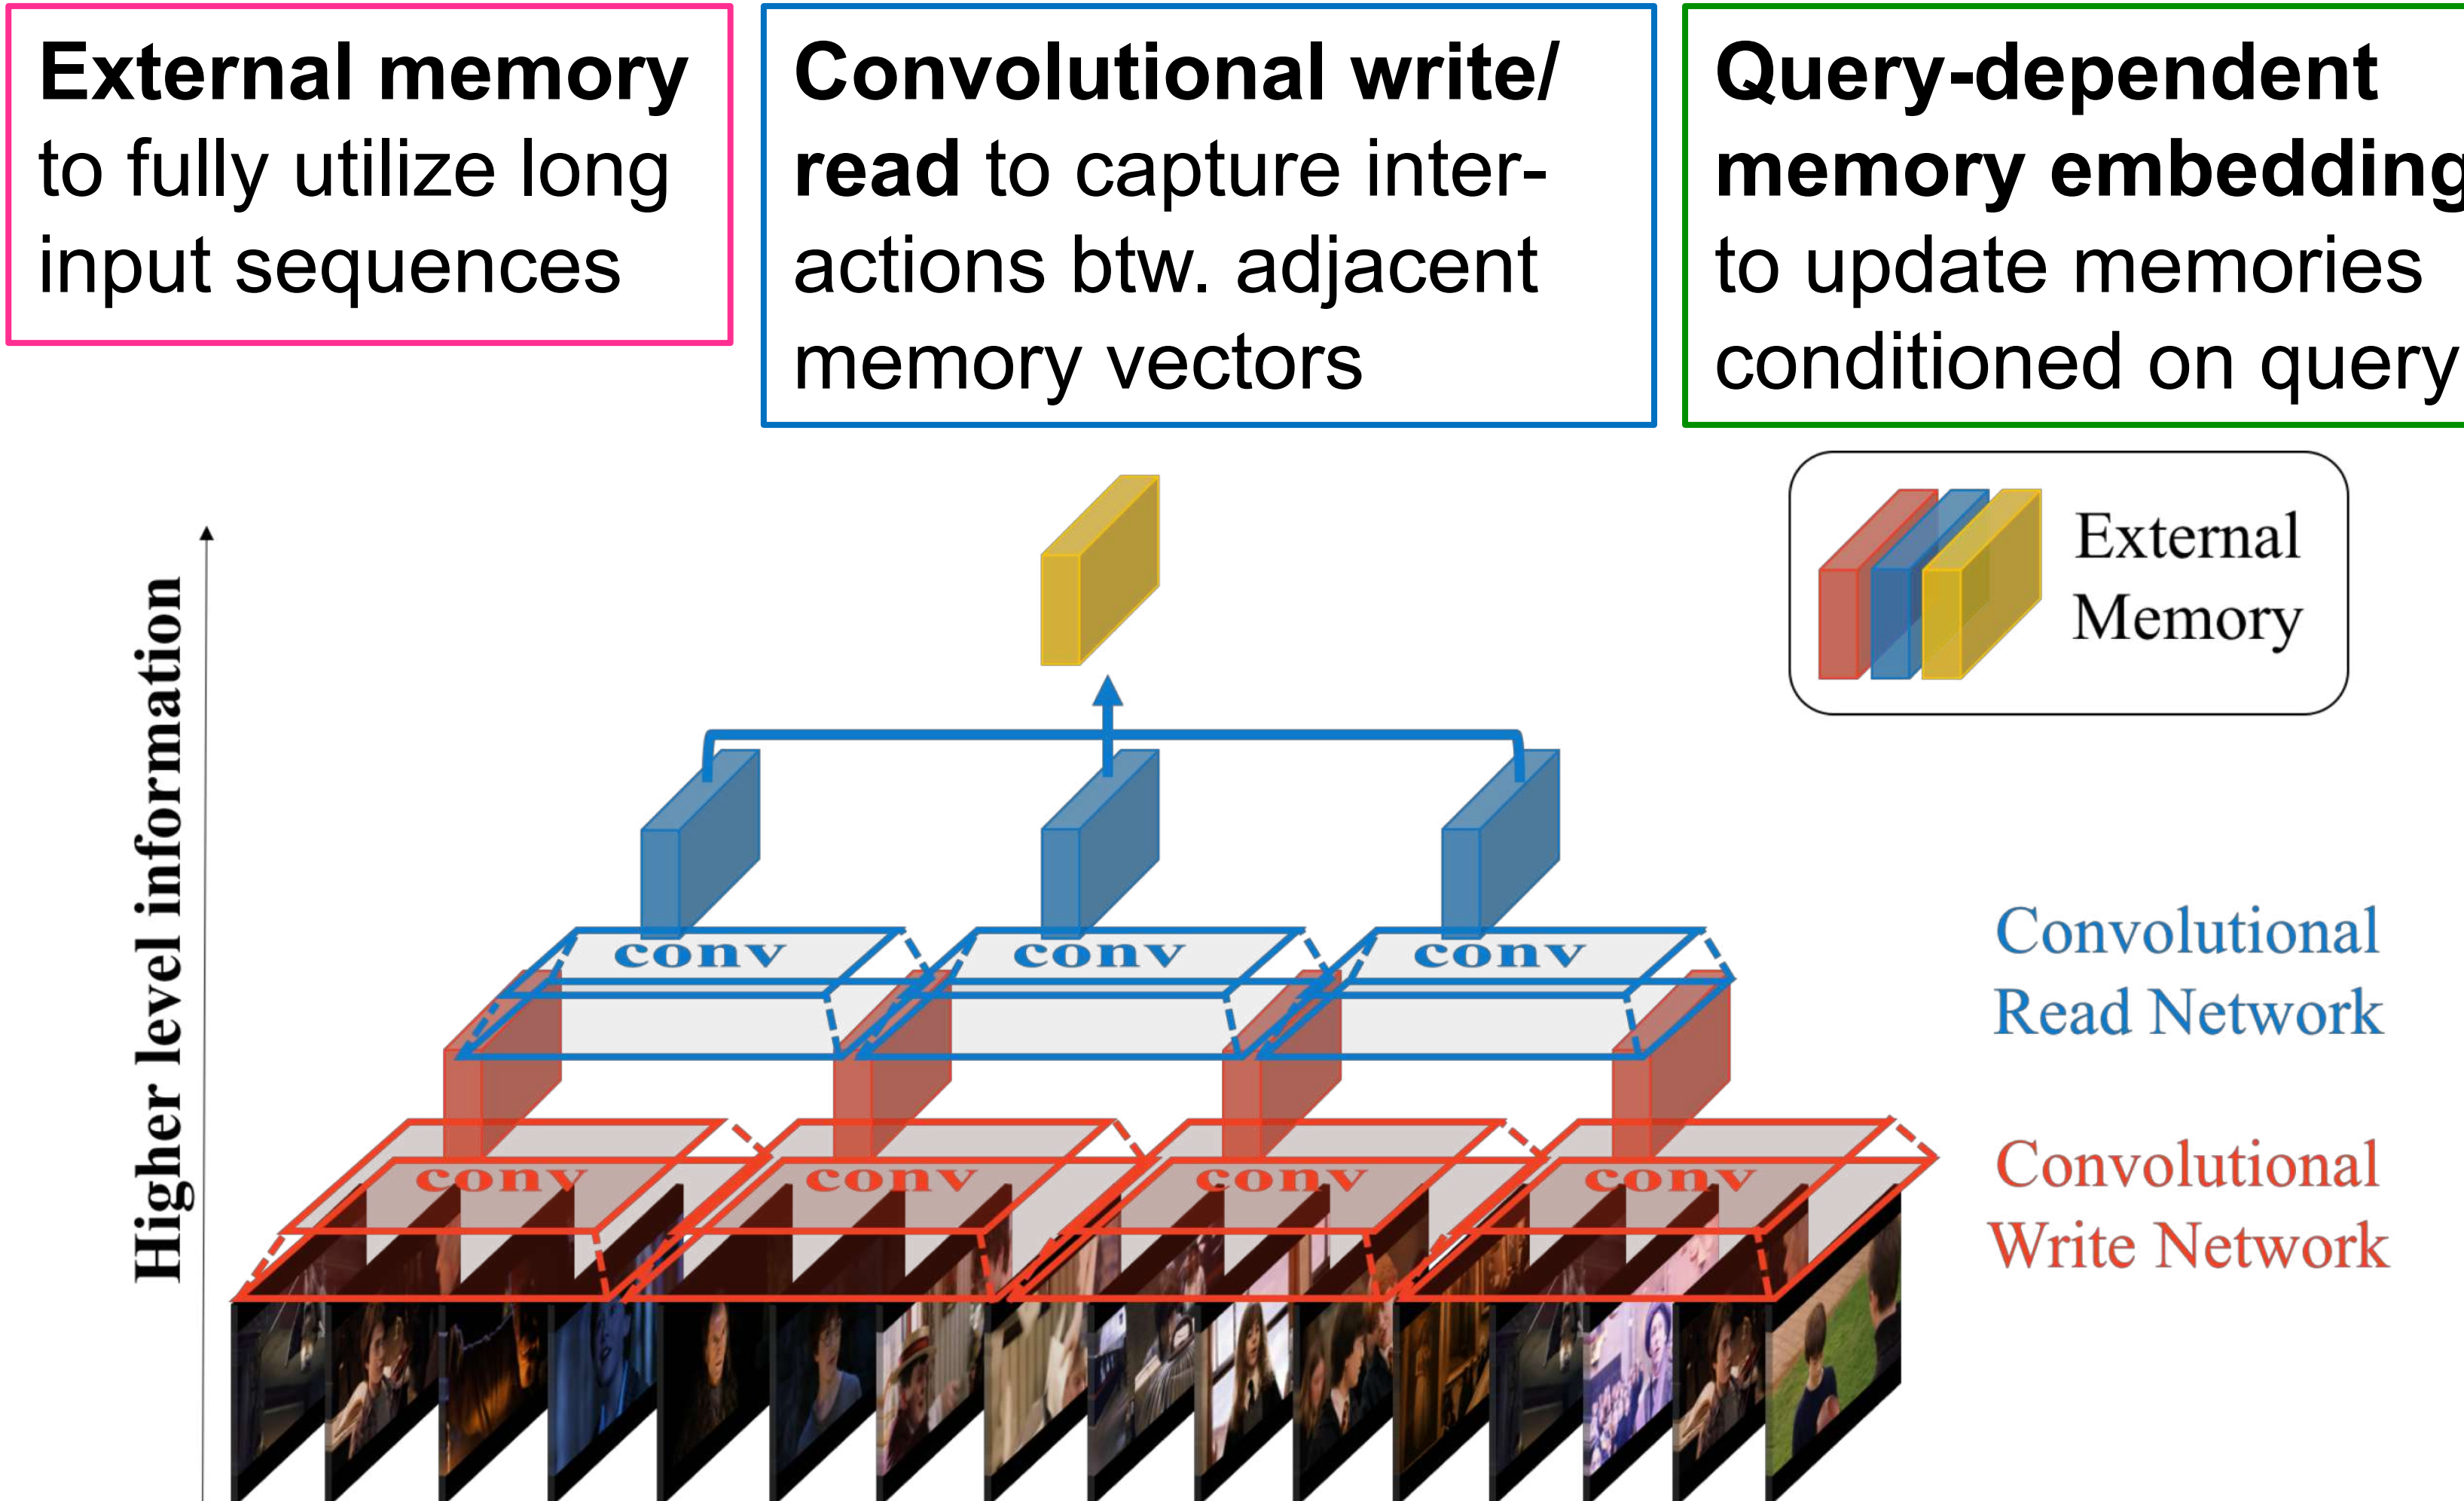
**External memory** to fully utilize long input sequences

**Convolutional write/ read** to capture interactions btw. adjacent memory vectors

**Query-dependent memory embedding** to update memories conditioned on query

External Memory

Higher level information

conv conv conv

Convolutional Read Network

conv conv conv conv

Convolutional Write Network